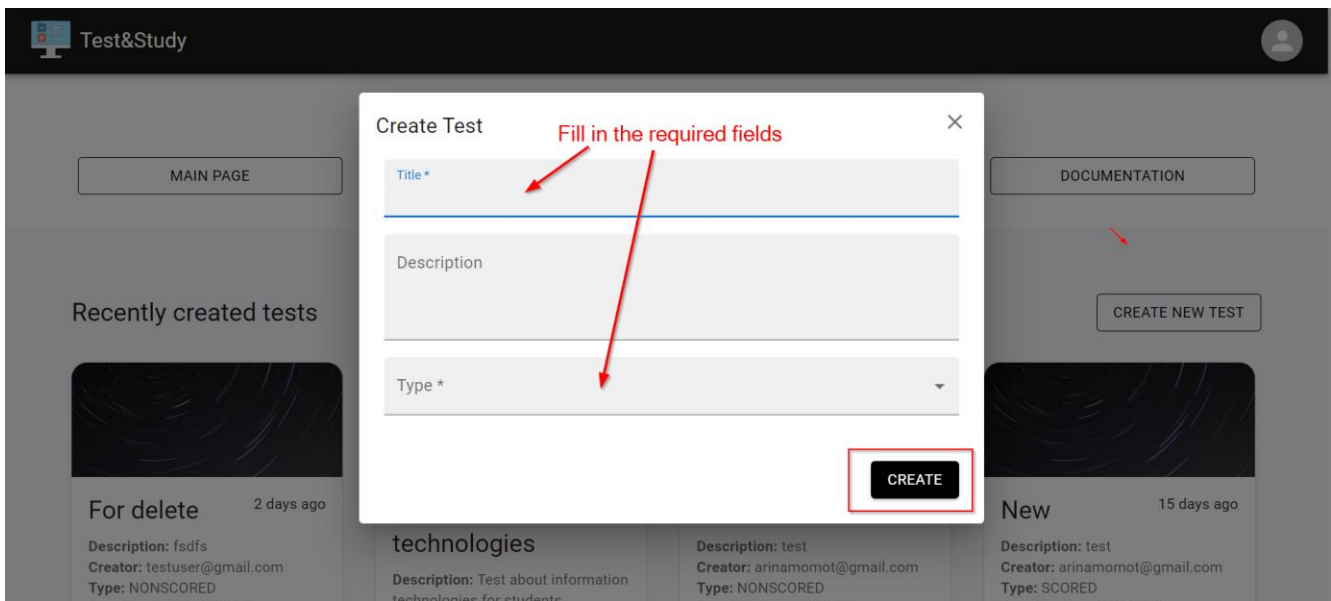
Test&Study

MAIN PAGE

DOCUMENTATION

Recently created tests

CREATE NEW TEST

Create Test

Fill in the required fields

Title *

Description

Type *

CREATE

For delete

2 days ago

Description: fsdfs
Creator: testuser@gmail.com
Type: NONSCORED

technologies

Description: Test about information technologies for students

Description: test
Creator: arinamomot@gmail.com
Type: NONSCORED

New

15 days ago

Description: test
Creator: arinamomot@gmail.com
Type: SCORED